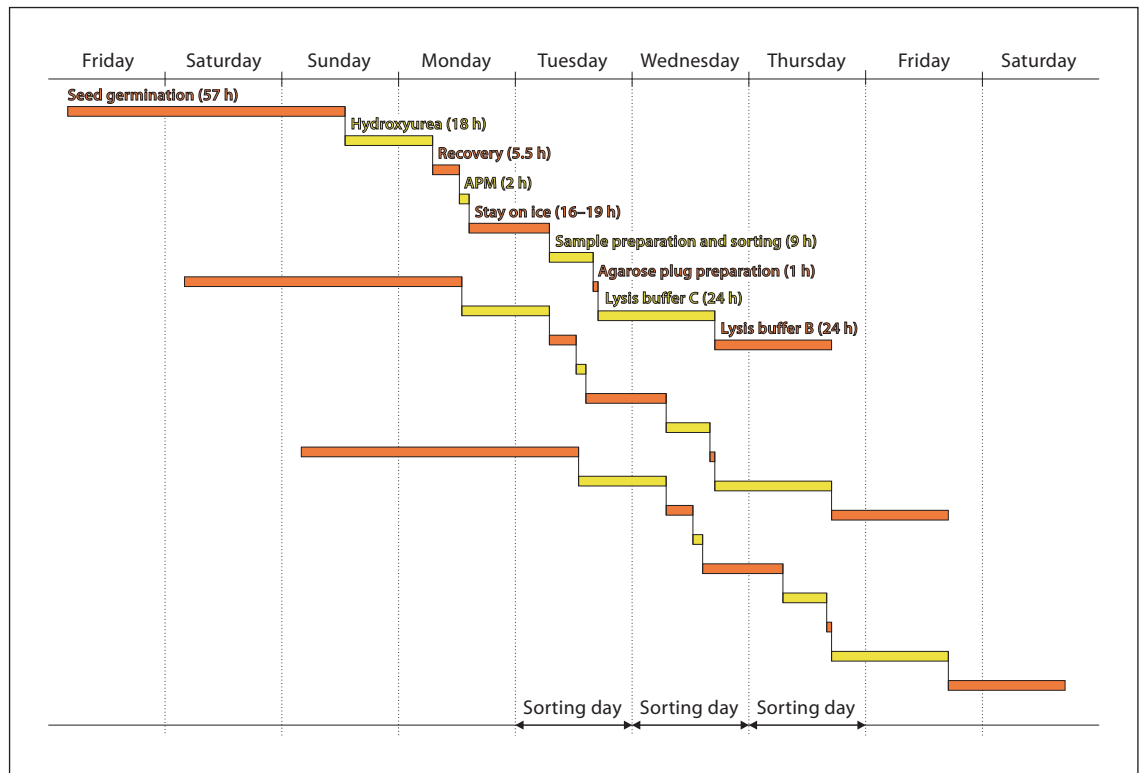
Friday Saturday Sunday Monday Tuesday Wednesday Thursday Friday Saturday

Seed germination (57 h)
Hydroxyurea (18 h)
Recovery (5.5 h)
APM (2 h)
Stay on ice (16–19 h)
Sample preparation and sorting (9 h)
Agarose plug preparation (1 h)
Lysis buffer C (24 h)
Lysis buffer B (24 h)

Sorting day Sorting day Sorting day